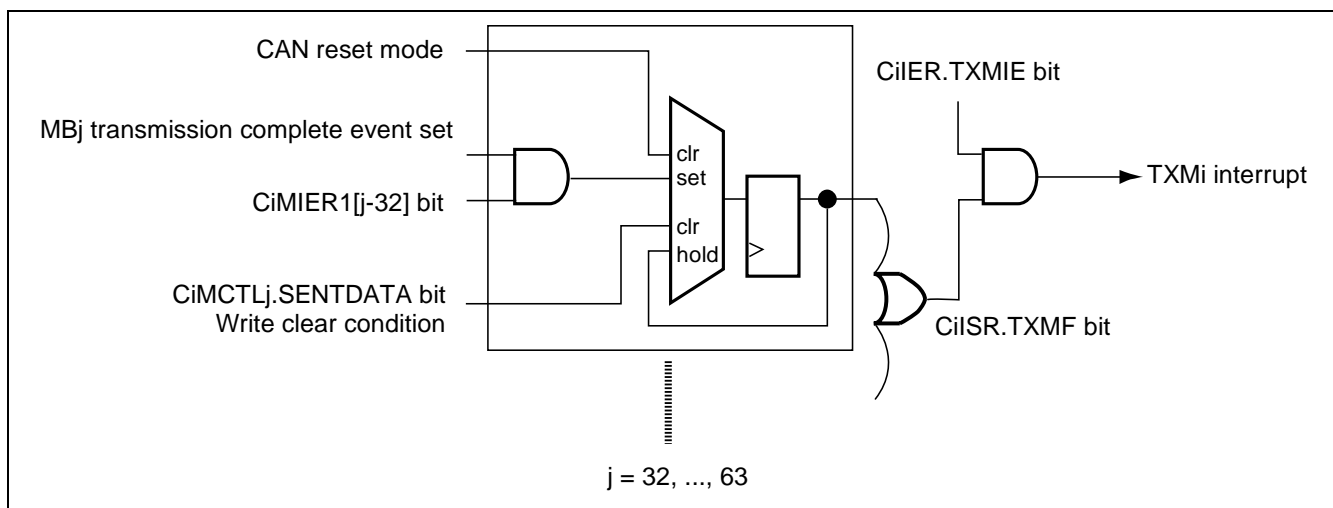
CAN reset mode

CiIER.TXMIE bit

MBj transmission complete event set

clr

set

TXMi interrupt

CiMIER1[j-32] bit

clr

hold

CiMCTLj.SENTDATA bit
Write clear condition

CiISR.TXMF bit

j = 32, ..., 63